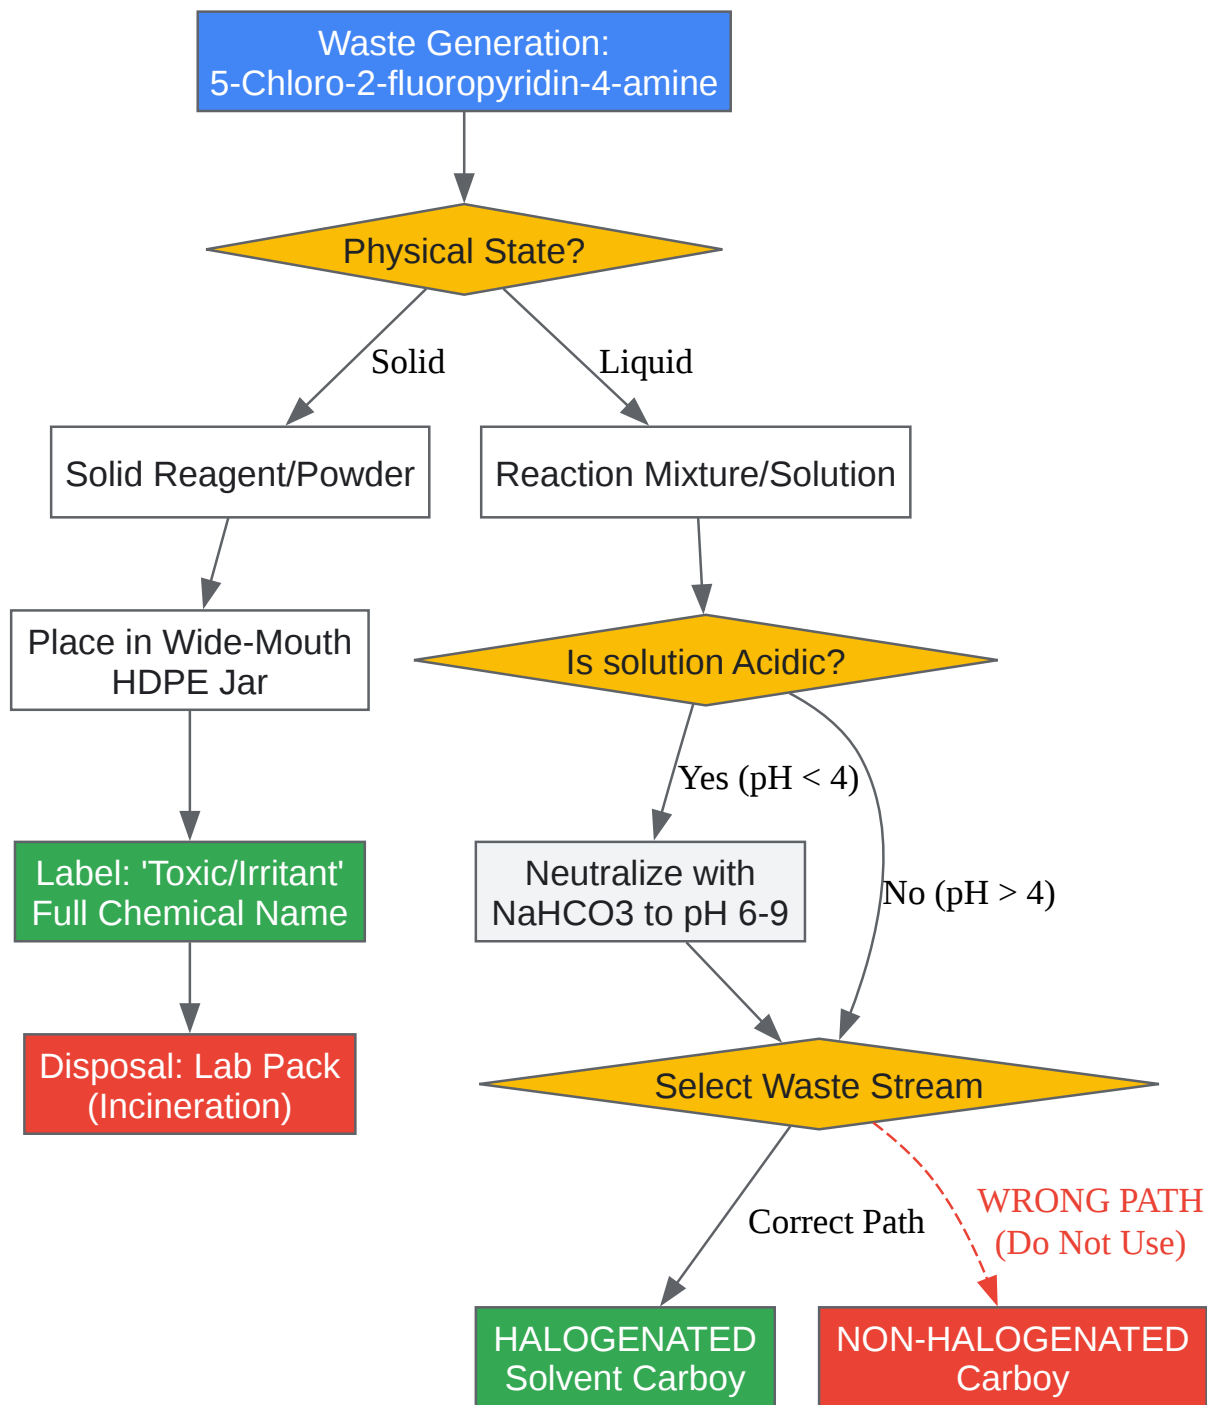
Waste Generation:
5-Chloro-2-fluoropyridin-4-amine

Physical State?

Solid

Liquid

Solid Reagent/Powder

Reaction Mixture/Solution

Place in Wide-Mouth HDPE Jar

Is solution Acidic?

Yes (pH < 4)

No (pH > 4)

Label: 'Toxic/Irritant' Full Chemical Name

Neutralize with NaHCO3 to pH 6-9

Disposal: Lab Pack (Incineration)

Select Waste Stream

Correct Path

WRONG PATH (Do Not Use)

HALOGENATED Solvent Carboy

NON-HALOGENATED Carboy